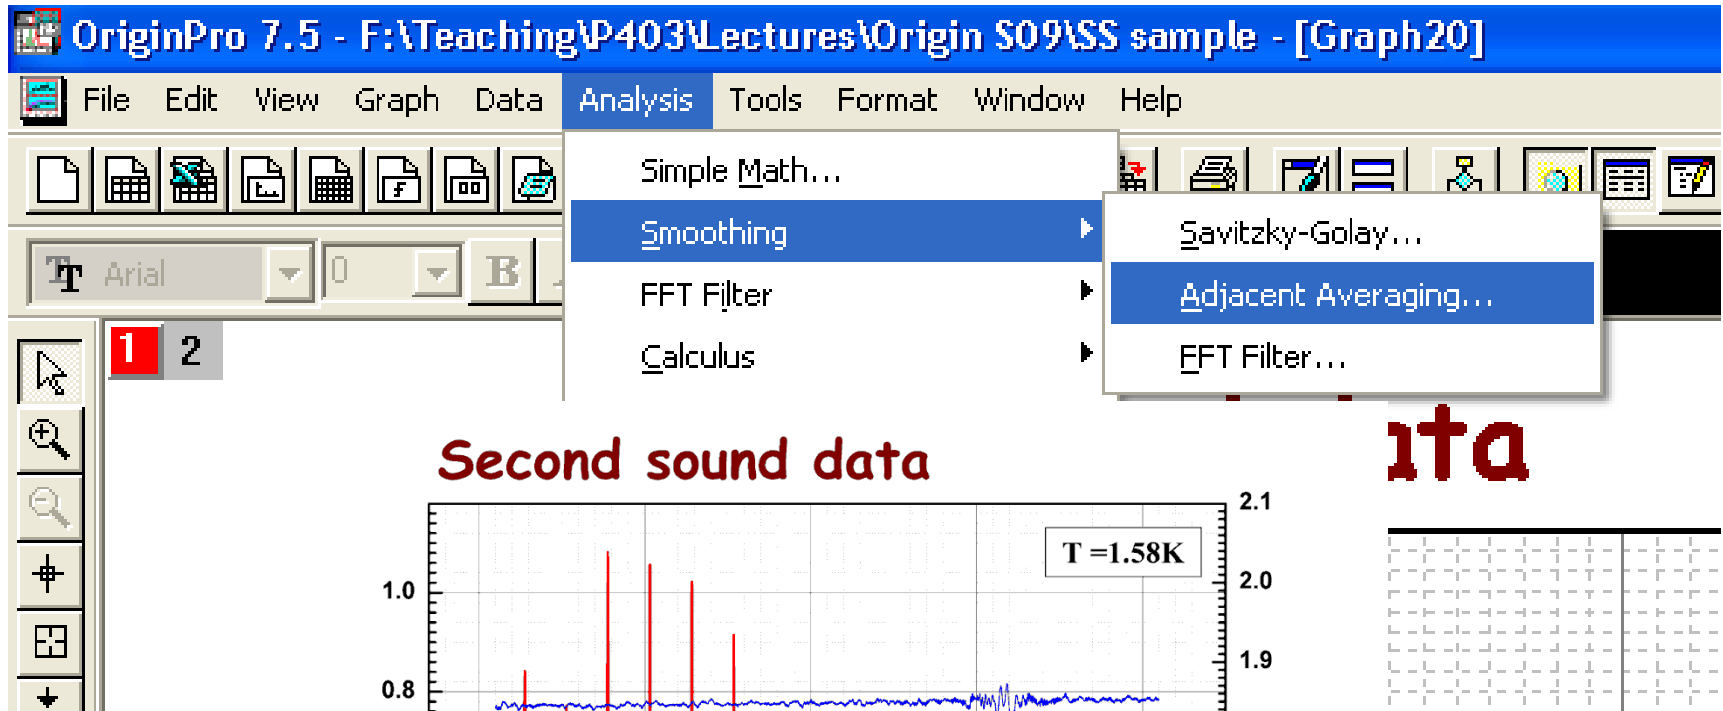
OriginPro 7.5 - F:\Teaching\P403\Lectures\Origin S09\SS sample - [Graph20]

File Edit View Graph Data Analysis Tools Format Window Help

Arial 0 B

Simple Math...
Smoothing
FFT Filter
Calculus

Savitzky-Golay...
Adjacent Averaging...
FFT Filter...

1 2

Second sound data

ata

T =1.58K

1.0
0.8

2.1
2.0
1.9